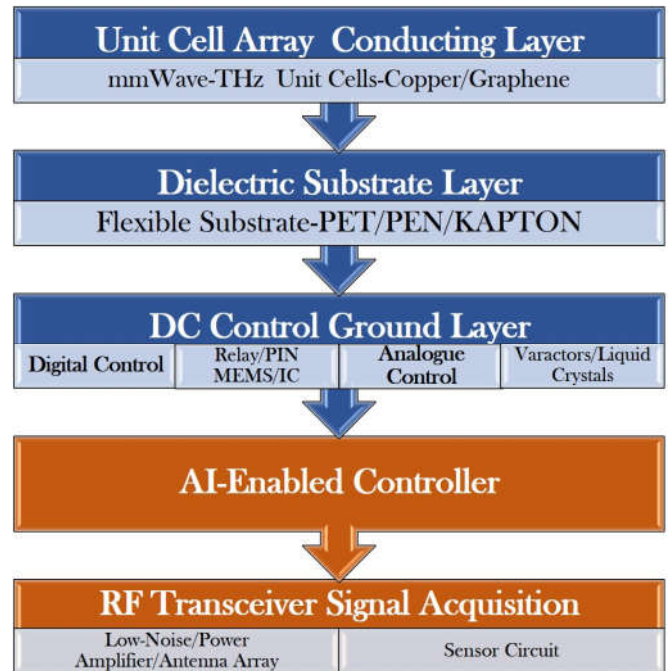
Unit Cell Array Conducting Layer

mmWave-THz Unit Cells-Copper/Graphene

Dielectric Substrate Layer

Flexible Substrate-PET/PEN/KAPTON

DC Control Ground Layer

Digital Control

Relay/PIN MEMS/IC

Analogue Control

Varactors/Liquid Crystals

AI-Enabled Controller

RF Transceiver Signal Acquisition

Low-Noise/Power Amplifier/Antenna Array

Sensor Circuit